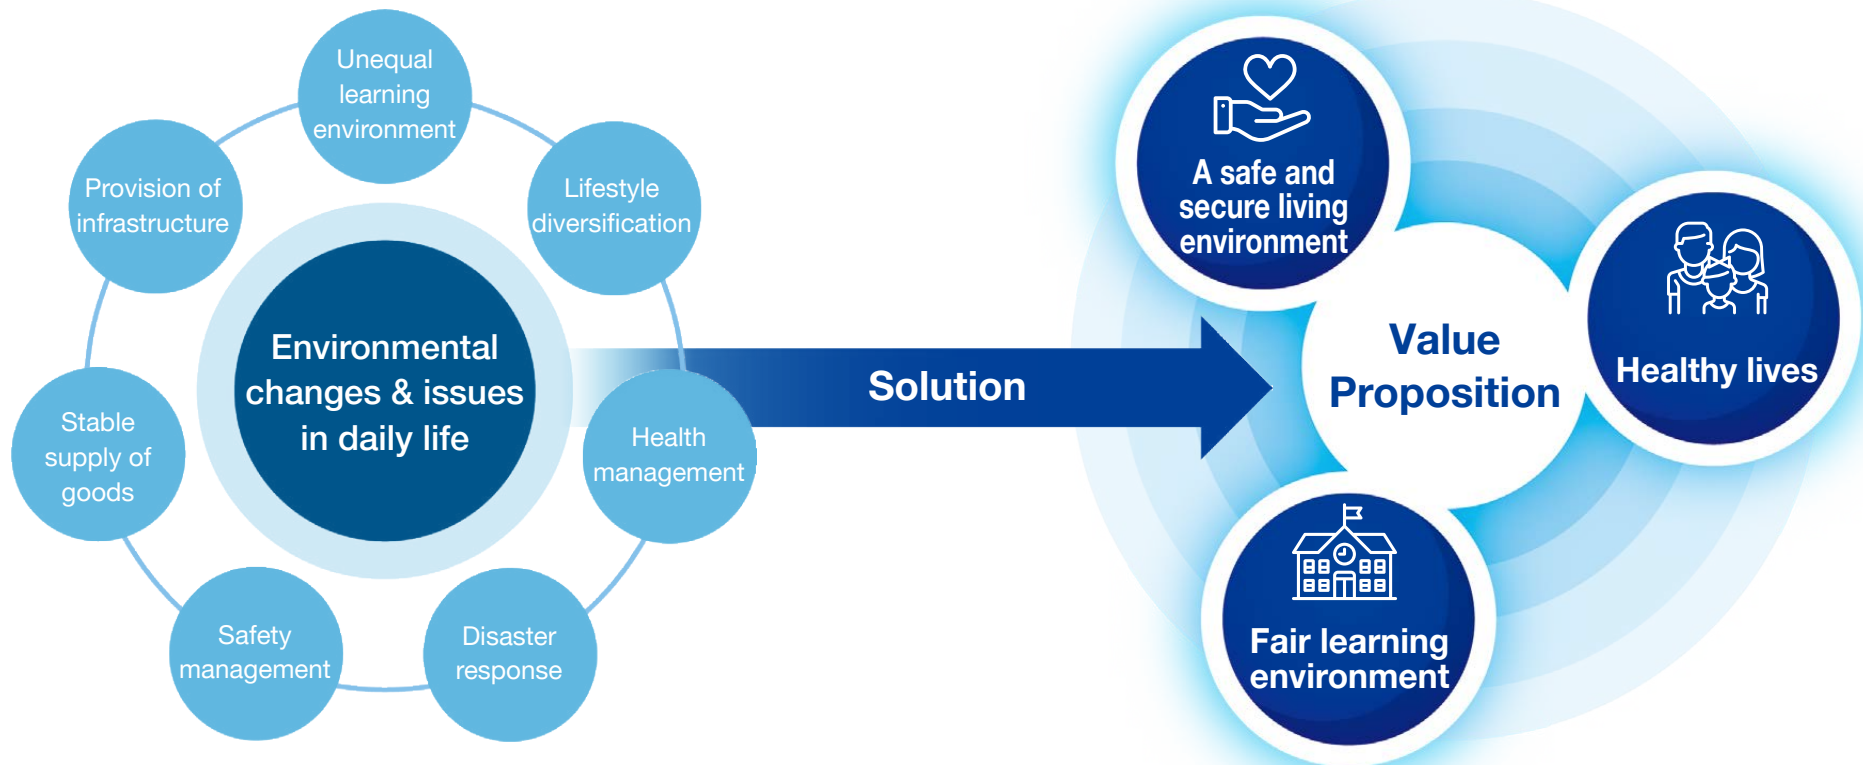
Unequal learning environment

Provision of infrastructure

Lifestyle diversification

Environmental changes & issues in daily life

Stable supply of goods

Health management

Safety management

Disaster response

Solution

A safe and secure living environment

Value Proposition

Healthy lives

Fair learning environment